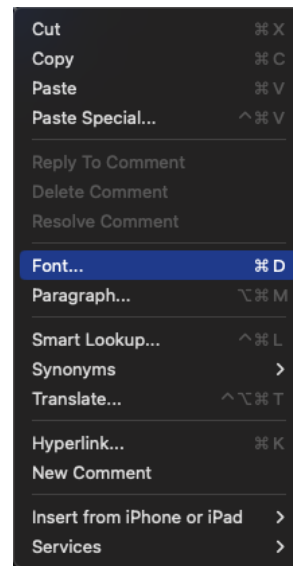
Cut ⌘X
Copy ⌘C
Paste ⌘V
Paste Special... ^⌘V

Reply To Comment
Delete Comment
Resolve Comment

Font... ⌘D
Paragraph... ⌥⌘M

Smart Lookup... ^⌘L
Synonyms >
Translate... ^⌥⌘T

Hyperlink... ⌘K
New Comment

Insert from iPhone or iPad >
Services >